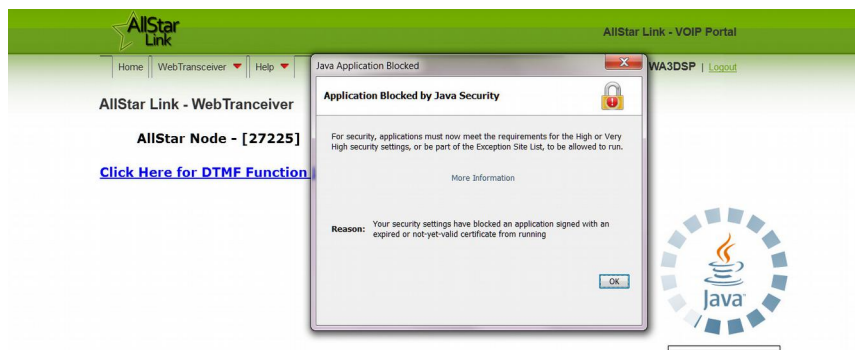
AllStar Link

AllStar Link - VOIP Portal

Home | WebTransceiver | Help

WA3DSP | Logout

AllStar Link - WebTranceiver

AllStar Node - [27225]

Click Here for DTMF Function

Java Application Blocked

Application Blocked by Java Security

For security, applications must now meet the requirements for the High or Very High security settings, or be part of the Exception Site List, to be allowed to run.

More Information

Reason: Your security settings have blocked an application signed with an expired or not-yet-valid certificate from running

OK

Java